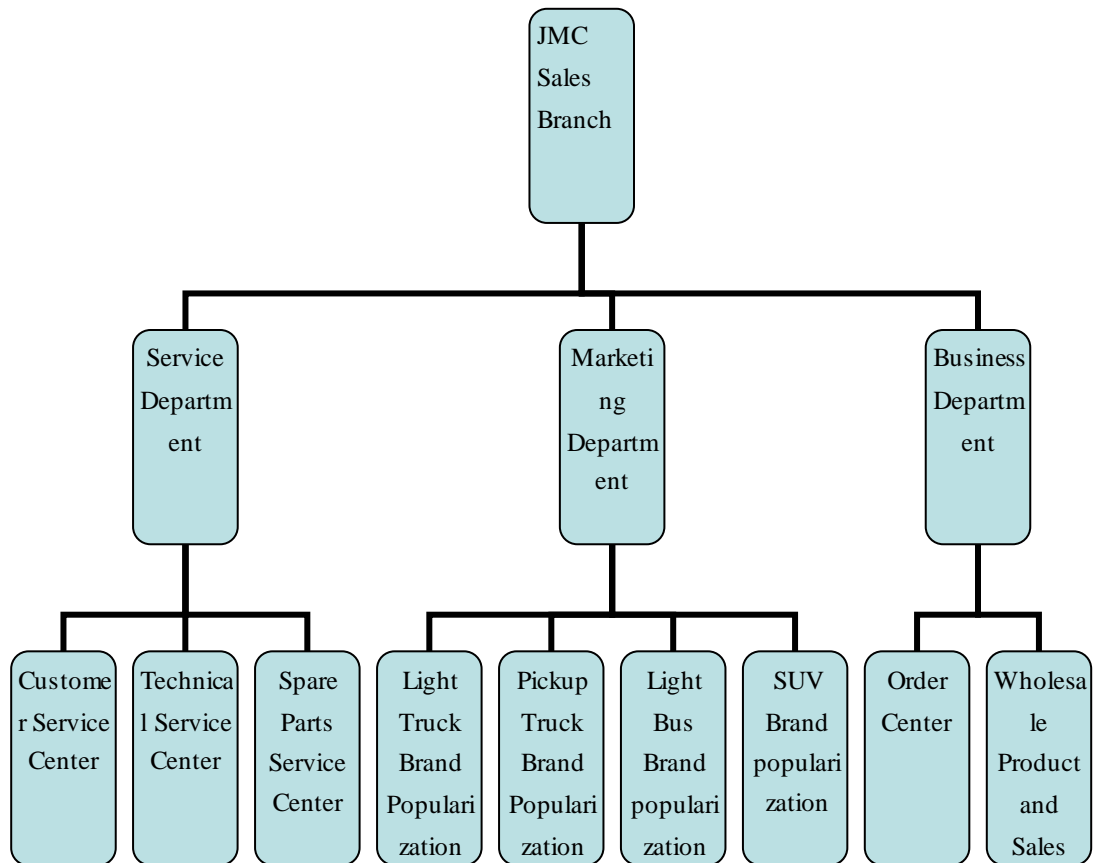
JMC Sales Branch

Service Department

Marketing Department

Business Department

Customer Service Center

Technical Service Center

Spare Parts Service Center

Light Truck Brand Popularization

Pickup Truck Brand Popularization

Light Bus Brand popularization

SUV Brand popularization

Order Center

Wholesale Product and Sales